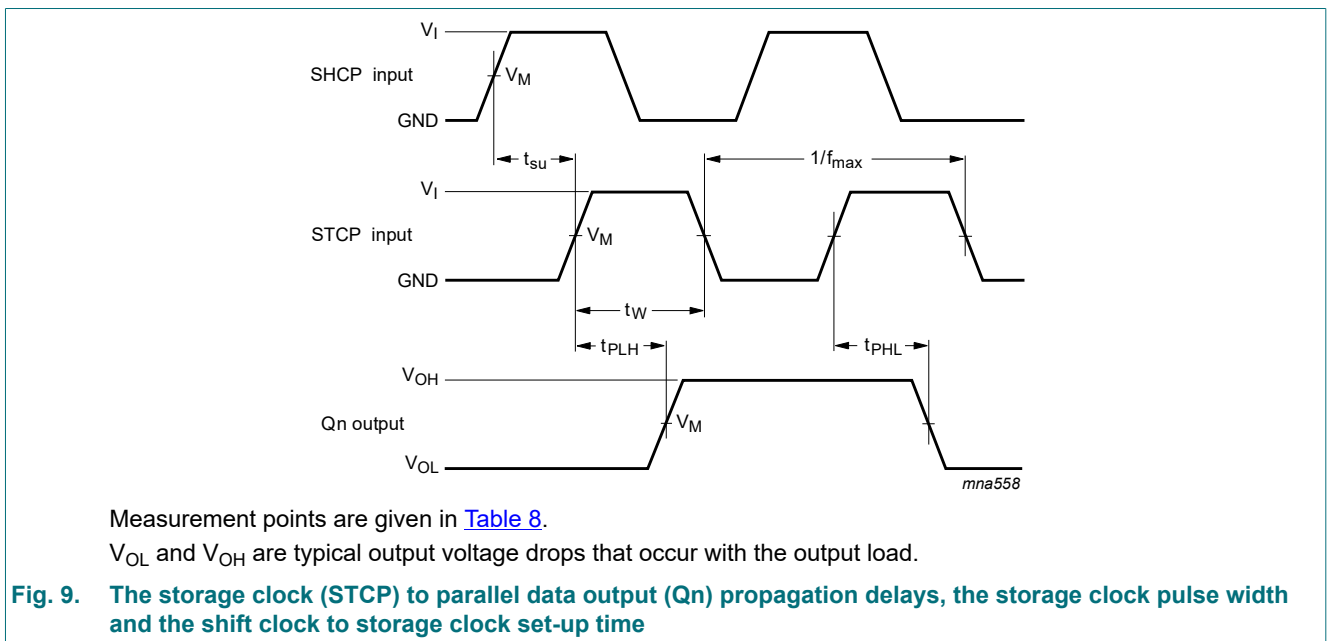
$V_I$
SHCP input
$V_M$
GND
$t_{su}$
$1/f_{max}$
$V_I$
STCP input
$V_M$
GND
$t_W$
$t_{PLH}$
$t_{PHL}$
$V_{OH}$
Qn output
$V_M$
$V_{OL}$
mna558

Measurement points are given in Table 8.

$V_{OL}$ and $V_{OH}$ are typical output voltage drops that occur with the output load.

Fig. 9. The storage clock (STCP) to parallel data output (Qn) propagation delays, the storage clock pulse width and the shift clock to storage clock set-up time